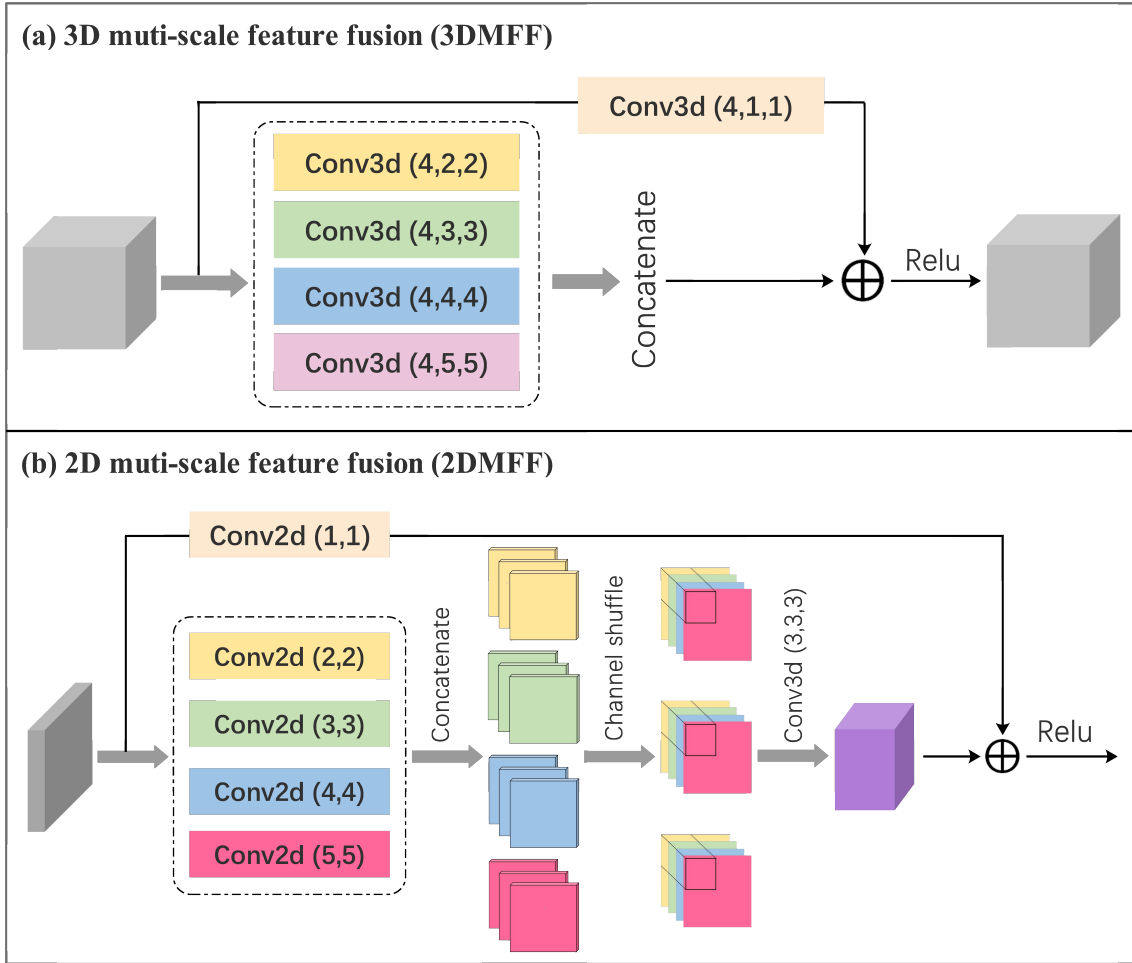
(a) 3D muti-scale feature fusion (3DMFF)

Conv3d (4,1,1)

Conv3d (4,2,2)

Conv3d (4,3,3)

Conv3d (4,4,4)

Conv3d (4,5,5)

Concatenate

Relu

(b) 2D muti-scale feature fusion (2DMFF)

Conv2d (1,1)

Conv2d (2,2)

Conv2d (3,3)

Conv2d (4,4)

Conv2d (5,5)

Concatenate

Channel shuffle

Conv3d (3,3,3)

Relu